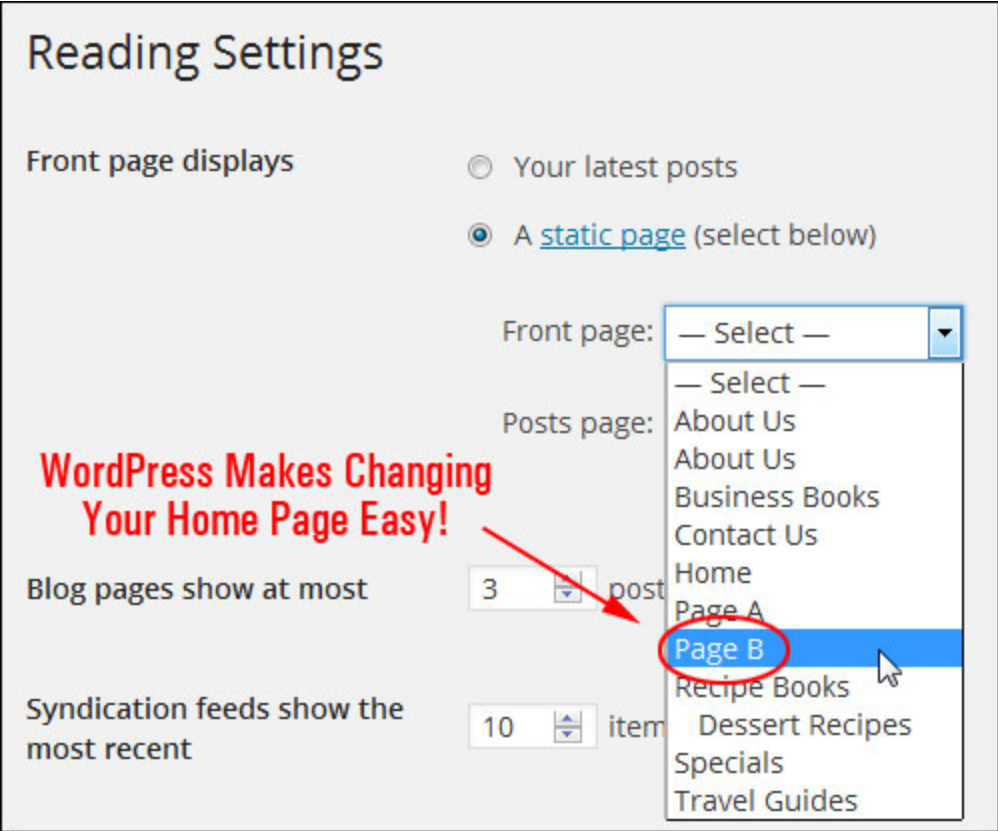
Reading Settings

Front page displays

Your latest posts

A static page (select below)

Front page: — Select —

Posts page:

— Select —
About Us
About Us
Business Books
Contact Us
Home
Page A
Page B
Recipe Books
Dessert Recipes
Specials
Travel Guides

WordPress Makes Changing Your Home Page Easy!

Blog pages show at most 3 post

Syndication feeds show the most recent 10 item